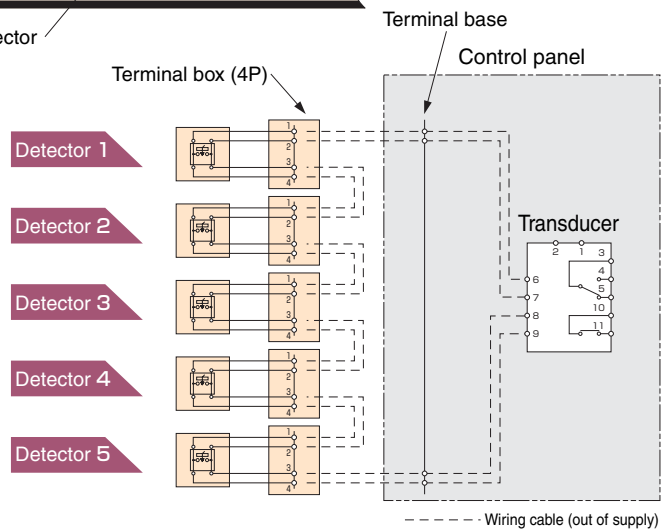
ector

Terminal base

Control panel

Terminal box (4P)

Detector 1

Detector 2

Detector 3

Detector 4

Detector 5

1
2
3
4

1
2
3
4

1
2
3
4

1
2
3
4

1
2
3
4

Transducer

2 1 3
4
5
10
11
6
7
8
9

Wiring cable (out of supply)